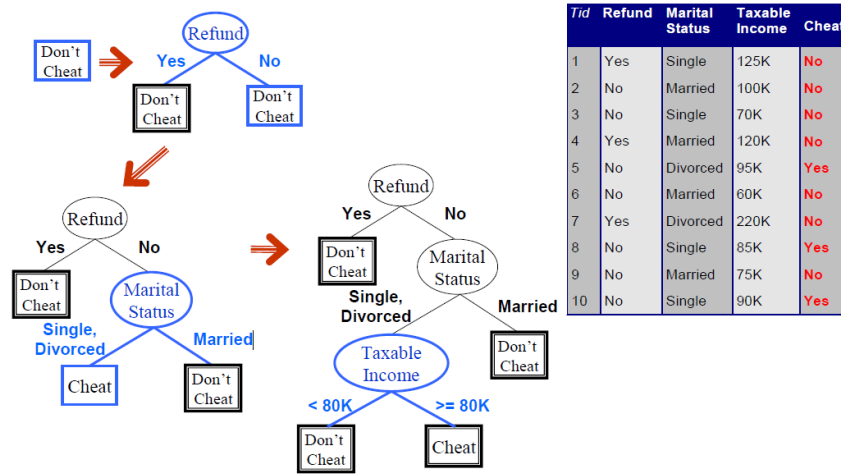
Don't Cheat

Refund

Yes

No

Don't Cheat

Don't Cheat

Refund

Yes

No

Don't Cheat

Marital Status

Single, Divorced

Married

Cheat

Don't Cheat

Refund

Yes

No

Don't Cheat

Marital Status

Single, Divorced

Married

Taxable Income

Don't Cheat

< 80K

>= 80K

Don't Cheat

Cheat

| Tid | Refund | Marital Status | Taxable Income | Cheat |
|---|---|---|---|---|
| 1 | Yes | Single | 125K | No |
| 2 | No | Married | 100K | No |
| 3 | No | Single | 70K | No |
| 4 | Yes | Married | 120K | No |
| 5 | No | Divorced | 95K | Yes |
| 6 | No | Married | 60K | No |
| 7 | Yes | Divorced | 220K | No |
| 8 | No | Single | 85K | Yes |
| 9 | No | Married | 75K | No |
| 10 | No | Single | 90K | Yes |